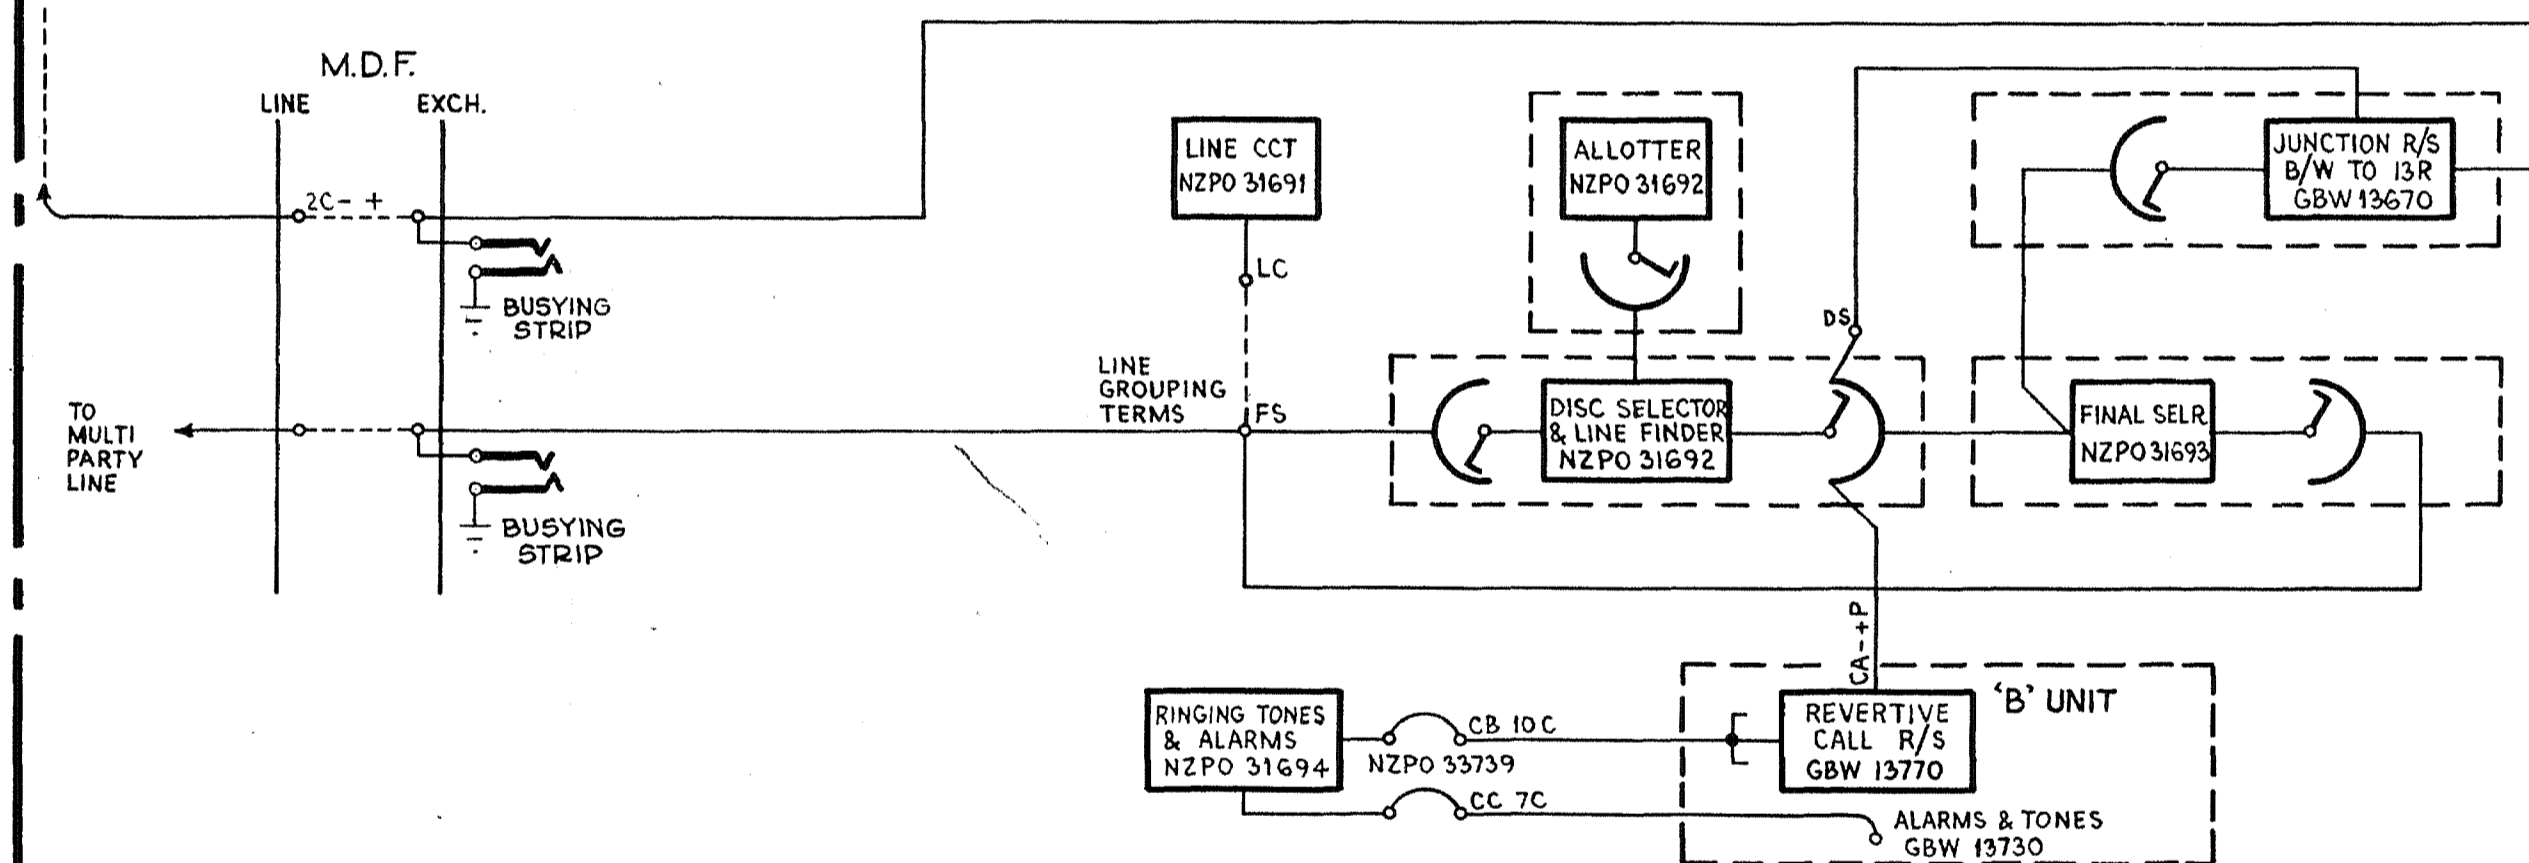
M.D.F.
LINE
EXCH.
2C- +
BUSYING STRIP
TO MULTI PARTY LINE
BUSYING STRIP
LINE CCT NZPO 31691
LC
LINE GROUPING TERMS
FS
ALLOTTER NZPO 31692
DISC SELECTOR & LINE FINDER NZPO 31692
DS
JUNCTION R/S B/W TO 13R GBW 13670
FINAL SELR NZPO 31693
CA-+P
'B' UNIT
RINGING TONES & ALARMS NZPO 31694
CB 10C
NZPO 33739
REVERTIVE CALL R/S GBW 13770
CC 7C
ALARMS & TONES GBW 13730